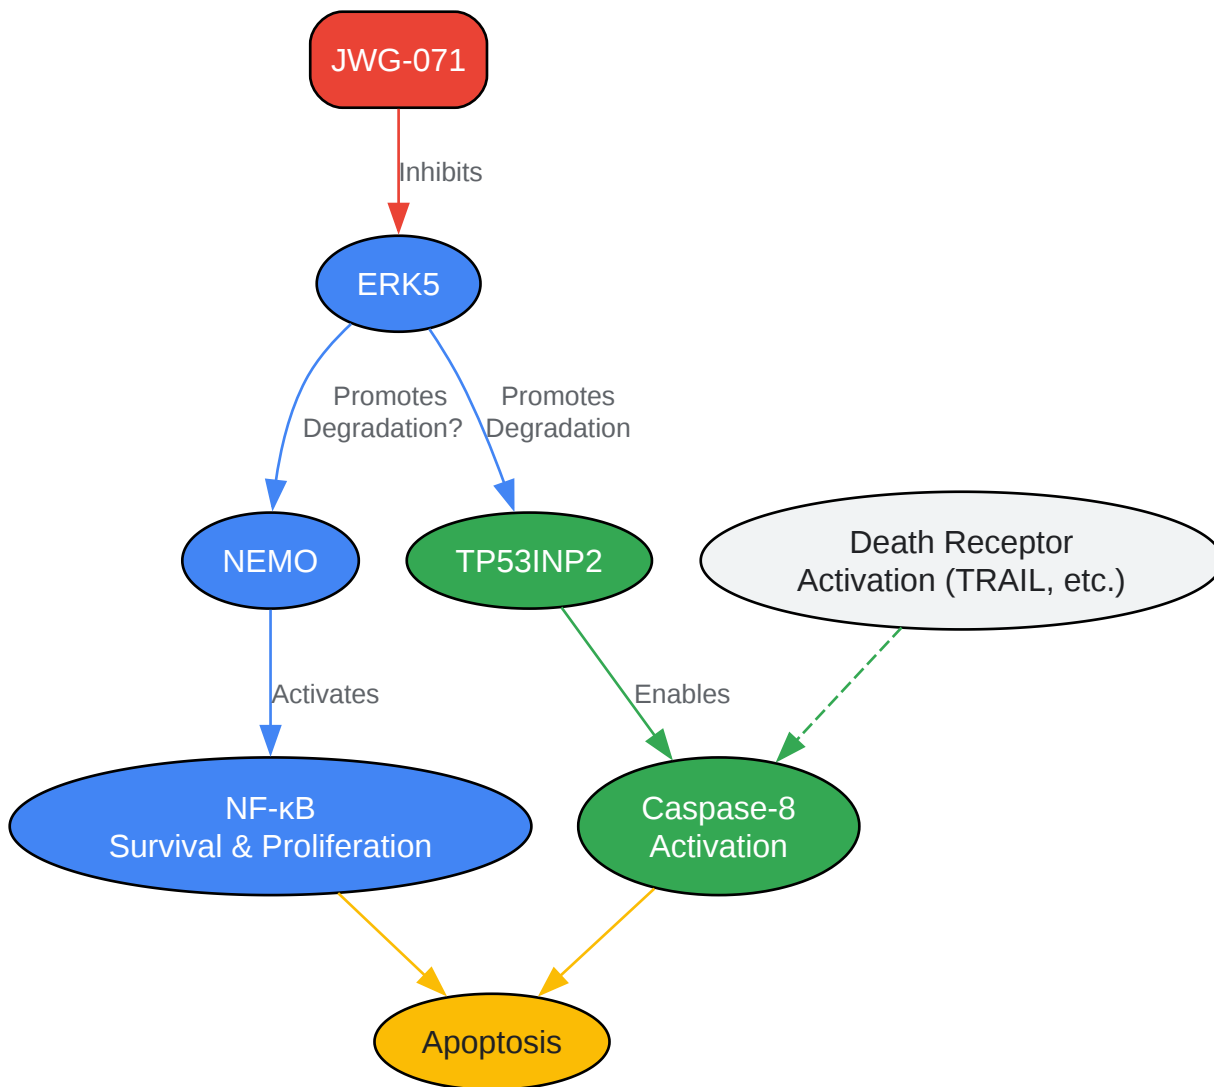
JWG-071

Inhibits

ERK5

Promotes Degradation?

Promotes Degradation

NEMO

TP53INP2

Death Receptor Activation (TRAIL, etc.)

Activates

Enables

NF-κB
Survival & Proliferation

Caspase-8
Activation

Apoptosis